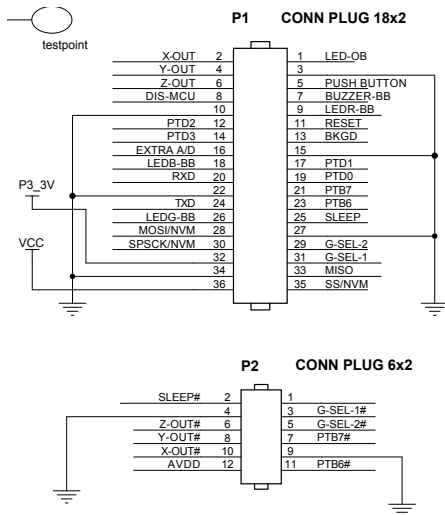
testpoint

P1 CONN PLUG 18x2

X-OUT 2
Y-OUT 4
Z-OUT 6
DIS-MCU 8
10
PTD2 12
PTD3 14
EXTRA A/D 16
LEDB-BB 18
RXD 20
22
TXD 24
LEDG-BB 26
MOSI/NVM 28
SPSCK/NVM 30
32
34
36

1 LED-OB
3
5 PUSH BUTTON
7 BUZZER-BB
9 LEDR-BB
11 RESET
13 BKGD
15
17 PTD1
19 PTD0
21 PTB7
23 PTB6
25 SLEEP
27
29 G-SEL-2
31 G-SEL-1
33 MISO
35 SS/NVM

P3_3V
VCC

P2 CONN PLUG 6x2

SLEEP# 2
4
Z-OUT# 6
Y-OUT# 8
X-OUT# 10
AVDD 12

1
3 G-SEL-1#
5 G-SEL-2#
7 PTB7#
9
11 PTB6#